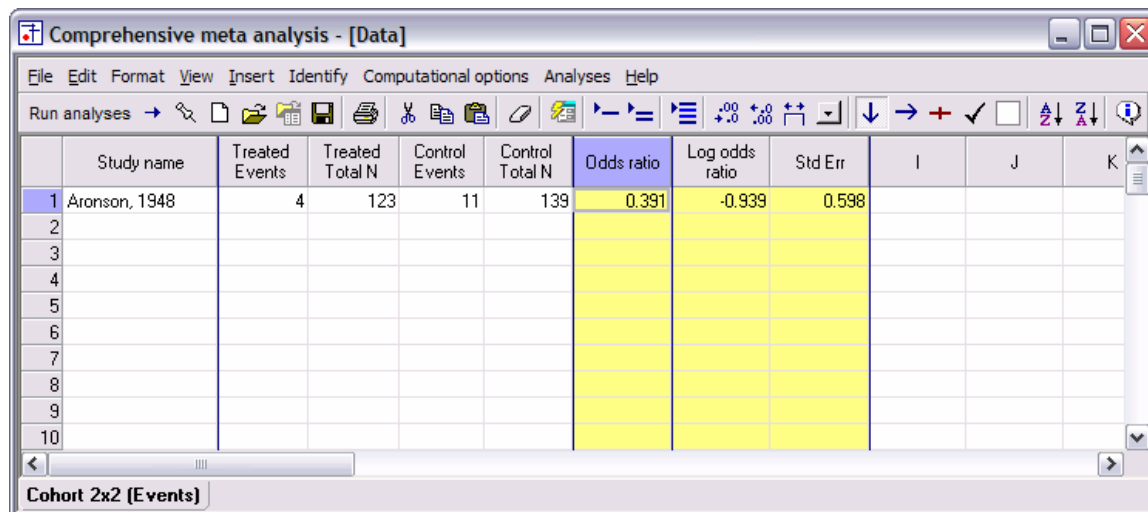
Comprehensive meta analysis - [Data]

File Edit Format View Insert Identify Computational options Analyses Help

Run analyses →

| | Study name | Treated Events | Treated Total N | Control Events | Control Total N | Odds ratio | Log odds ratio | Std Err | I | J | K |
|---|---|---|---|---|---|---|---|---|---|---|---|
| 1 | Aronson, 1948 | 4 | 123 | 11 | 139 | 0.391 | -0.939 | 0.598 | | | |
| 2 | | | | | | | | | | | |
| 3 | | | | | | | | | | | |
| 4 | | | | | | | | | | | |
| 5 | | | | | | | | | | | |
| 6 | | | | | | | | | | | |
| 7 | | | | | | | | | | | |
| 8 | | | | | | | | | | | |
| 9 | | | | | | | | | | | |
| 10 | | | | | | | | | | | |

Cohort 2x2 (Events)